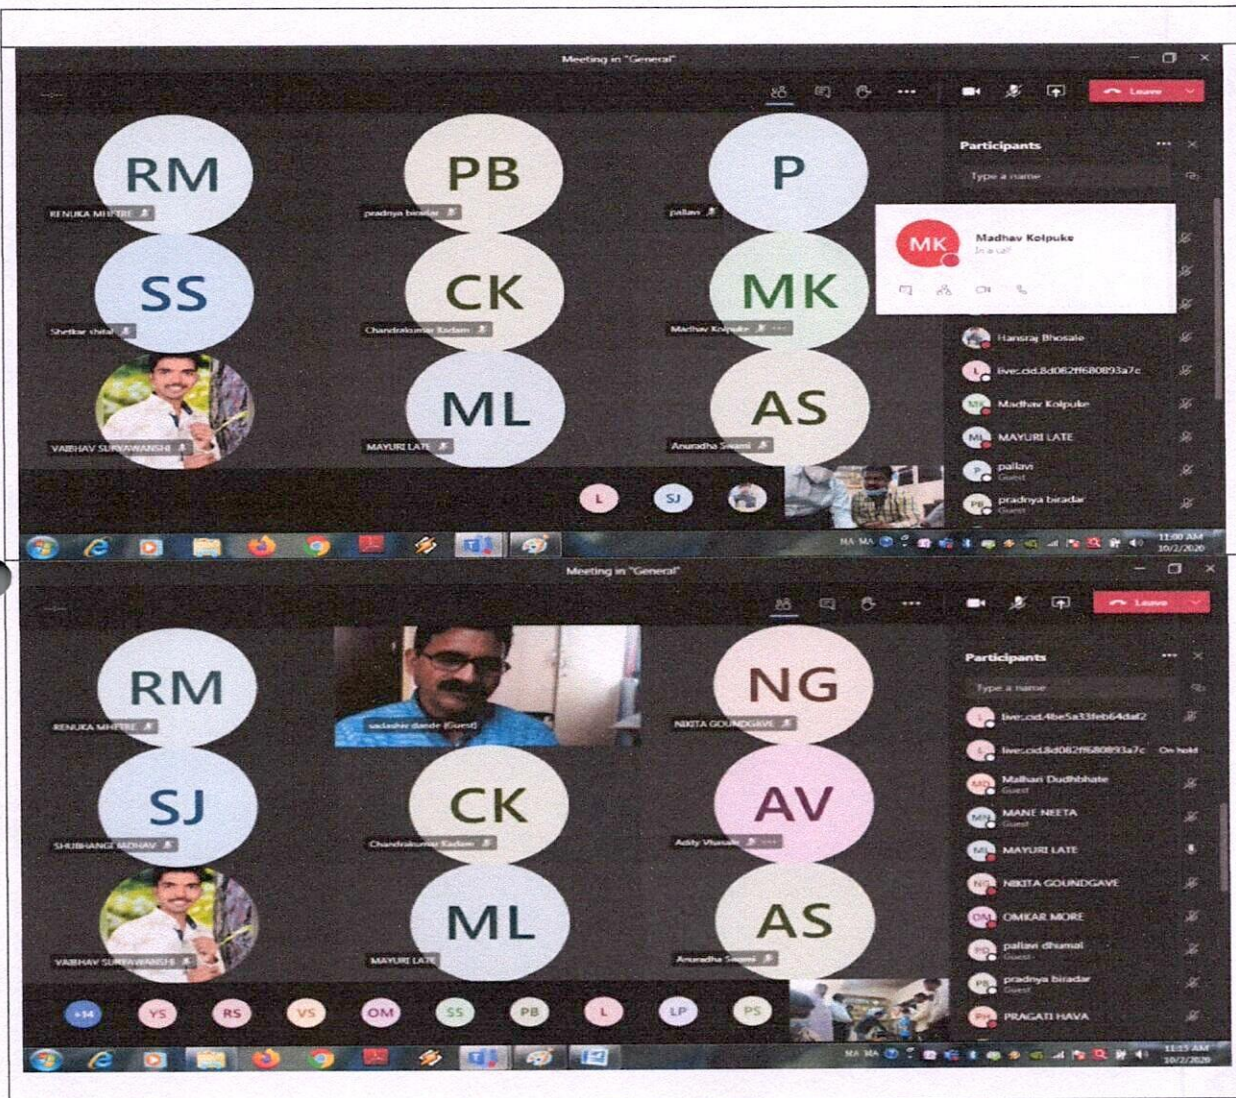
Meeting in "General"

Leave

Participants

Type a name

RM
RENUKA MHETRE

PB
pradnya biradar

P
pallavi

SS
Shetkar shital

CK
Chandrakumar Kadam

MK
Madhav Kolpuke

MK
Madhav Kolpuke
In a call

VAIBHAV SURYAWANSHI

ML
MAYURI LATE

AS
Anuradha Swami

Hansraj Bhosale
live:cid.8d082ff680893a7c
Madhav Kolpuke
MAYURI LATE
pallavi
Guest
pradnya biradar
Guest

L
SJ

11:00 AM
10/2/2020

Meeting in "General"

Leave

Participants

Type a name

RM
RENUKA MHETRE

sadashiv dande (Guest)

NG
NIKITA GOUNDGAVE

SJ
SHUBHANGI JADHAV

CK
Chandrakumar Kadam

AV
Adity Vhanale

VAIBHAV SURYAWANSHI

ML
MAYURI LATE

AS
Anuradha Swami

live:cid.4be5a33feb64daf2
live:cid.8d082ff680893a7c On hold
Malhari Dudhbhate
Guest
MANE NEETA
Guest
MAYURI LATE
NIKITA GOUNDGAVE
OMKAR MORE
pallavi dhumal
Guest
pradnya biradar
Guest
PRAGATI HAVA

+14
YS
RS
VS
OM
SS
PB
L
LP
PS

11:13 AM
10/2/2020